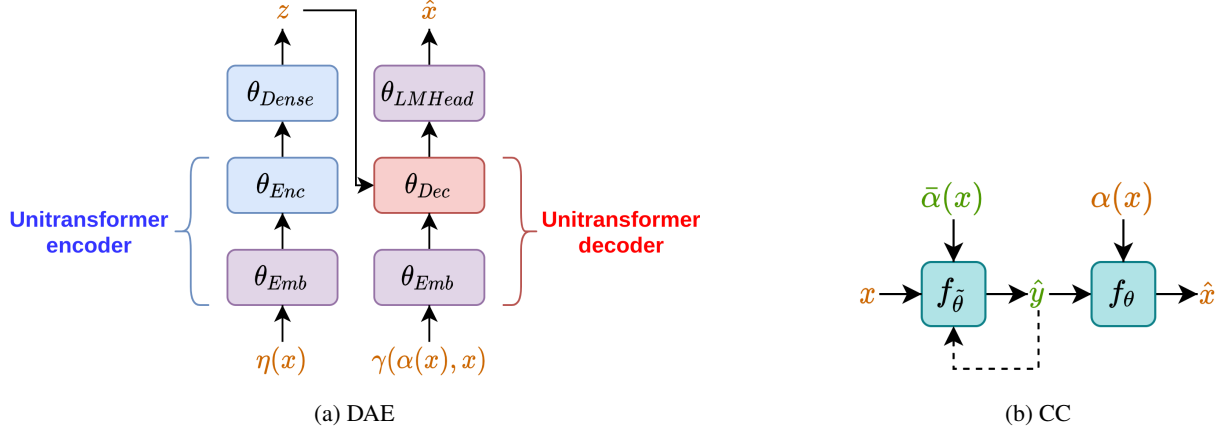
$z$

$\hat{x}$

$\theta_{Dense}$

$\theta_{LMHead}$

Unitransformer encoder

$\theta_{Enc}$

$\theta_{Dec}$

Unitransformer decoder

$\theta_{Emb}$

$\theta_{Emb}$

$\eta(x)$

$\gamma(\alpha(x), x)$

(a) DAE

$\bar{\alpha}(x)$

$\alpha(x)$

$x$

$f_{\tilde{\theta}}$

$\hat{y}$

$f_{\theta}$

$\hat{x}$

(b) CC